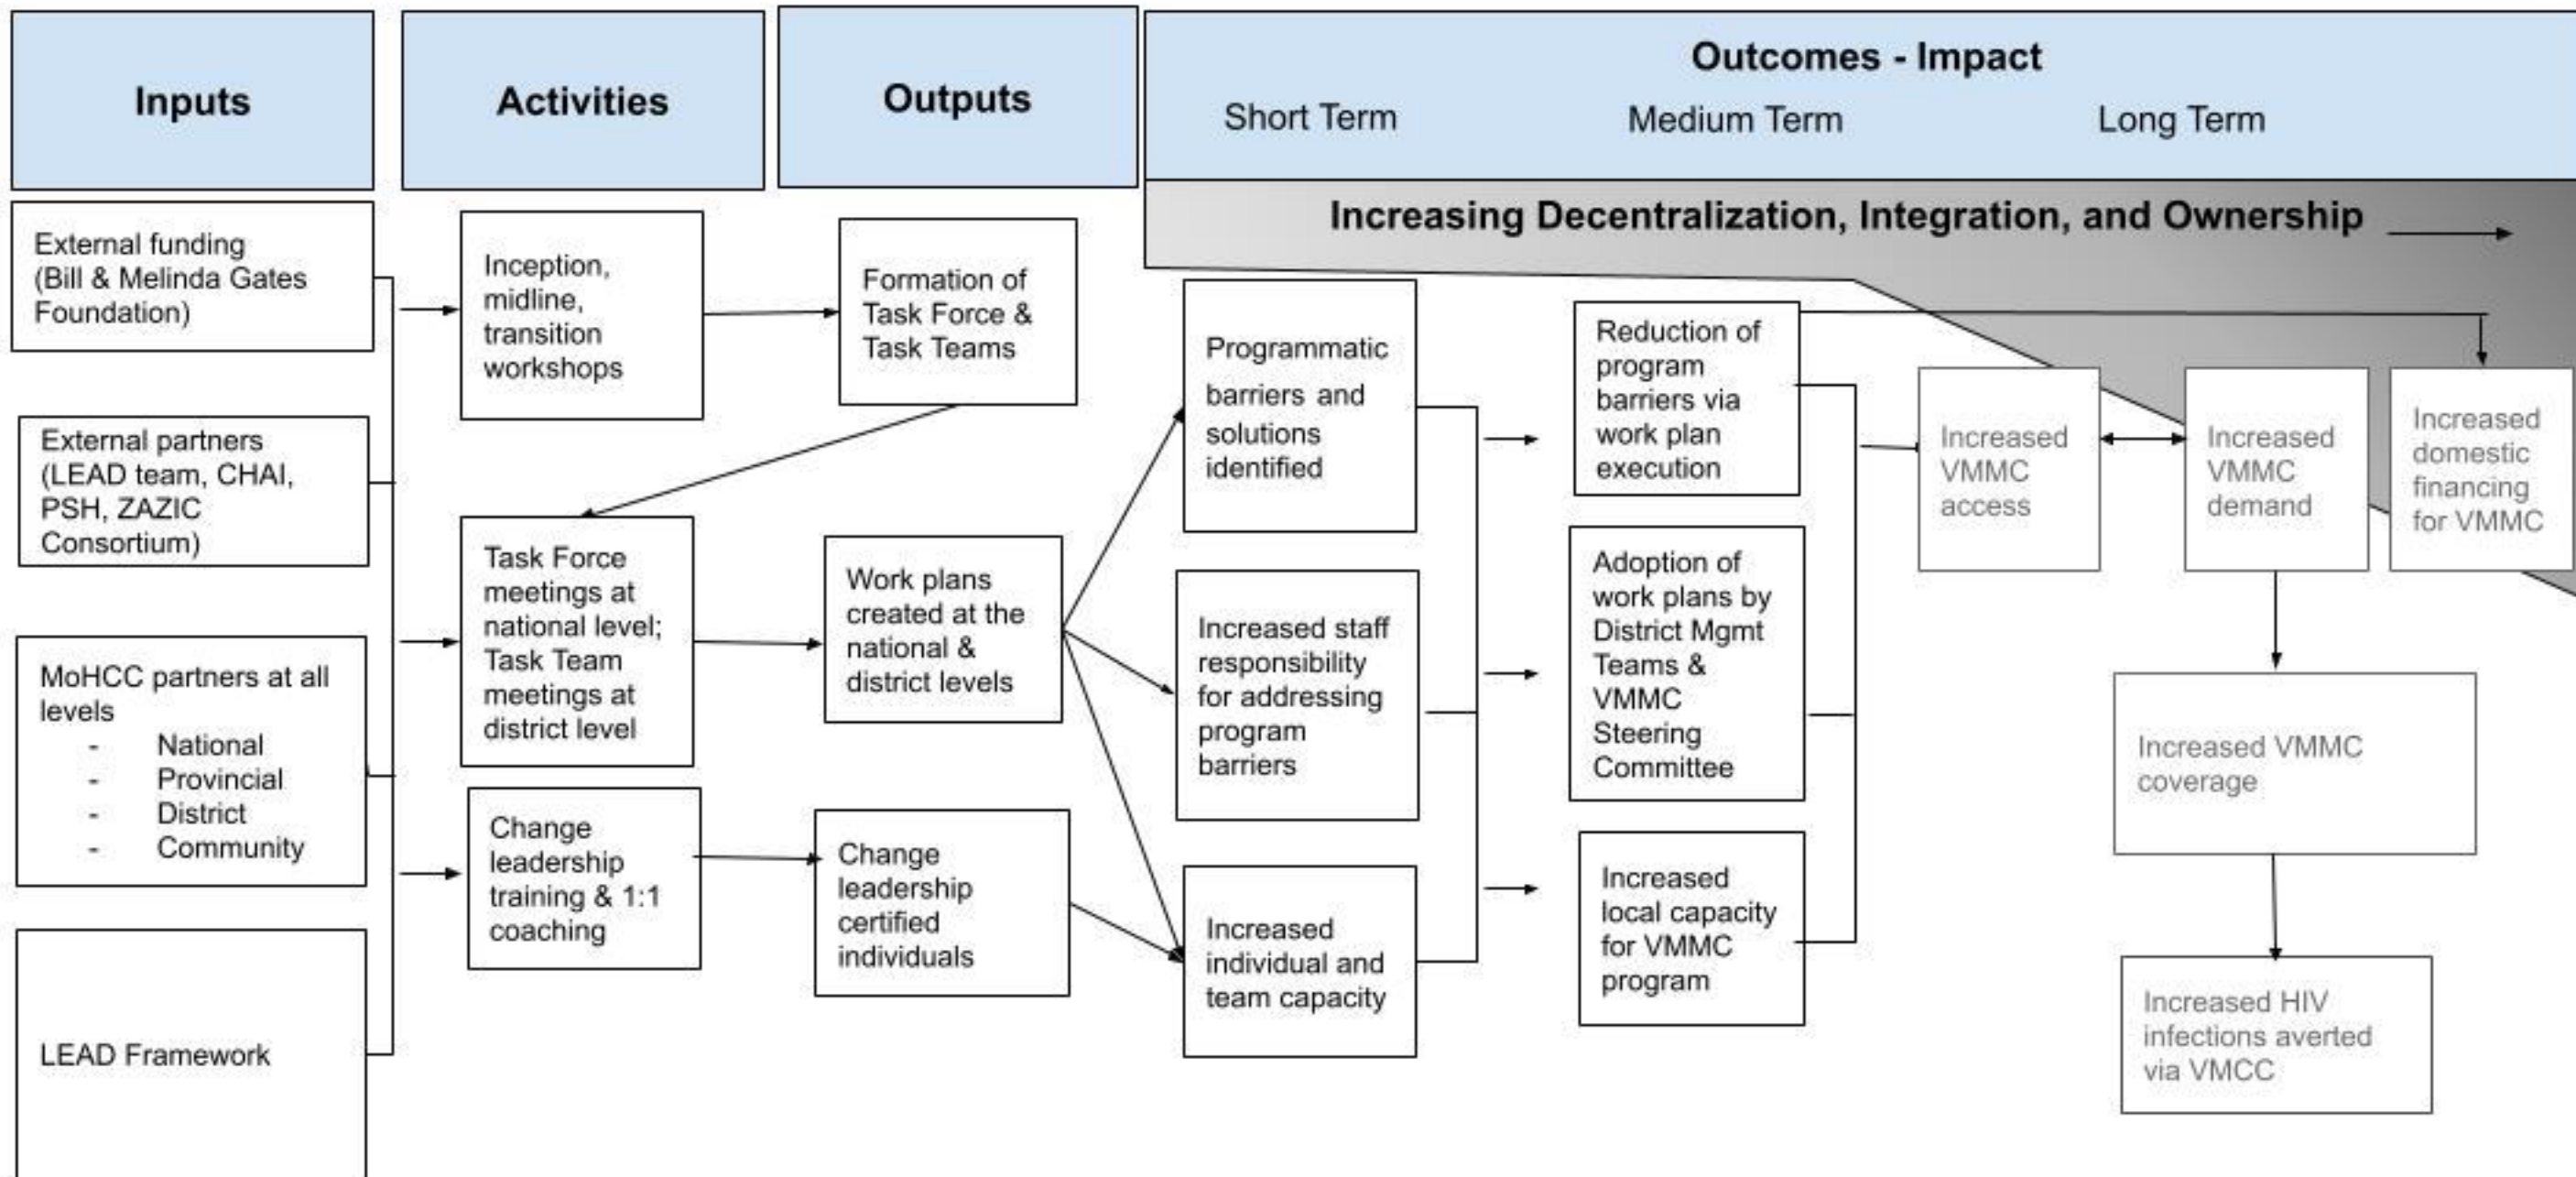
Inputs

Activities

Outputs

Outcomes - Impact

Short Term

Medium Term

Long Term

Increasing Decentralization, Integration, and Ownership

External funding (Bill & Melinda Gates Foundation)

External partners (LEAD team, CHAI, PSH, ZAZIC Consortium)

MoHCC partners at all levels
- National
- Provincial
- District
- Community

LEAD Framework

Inception, midline, transition workshops

Task Force meetings at national level; Task Team meetings at district level

Change leadership training & 1:1 coaching

Formation of Task Force & Task Teams

Work plans created at the national & district levels

Change leadership certified individuals

Programmatic barriers and solutions identified

Increased staff responsibility for addressing program barriers

Increased individual and team capacity

Reduction of program barriers via work plan execution

Adoption of work plans by District Mgmt Teams & VMMC Steering Committee

Increased local capacity for VMMC program

Increased VMMC access

Increased VMMC demand

Increased domestic financing for VMMC

Increased VMMC coverage

Increased HIV infections averted via VMCC